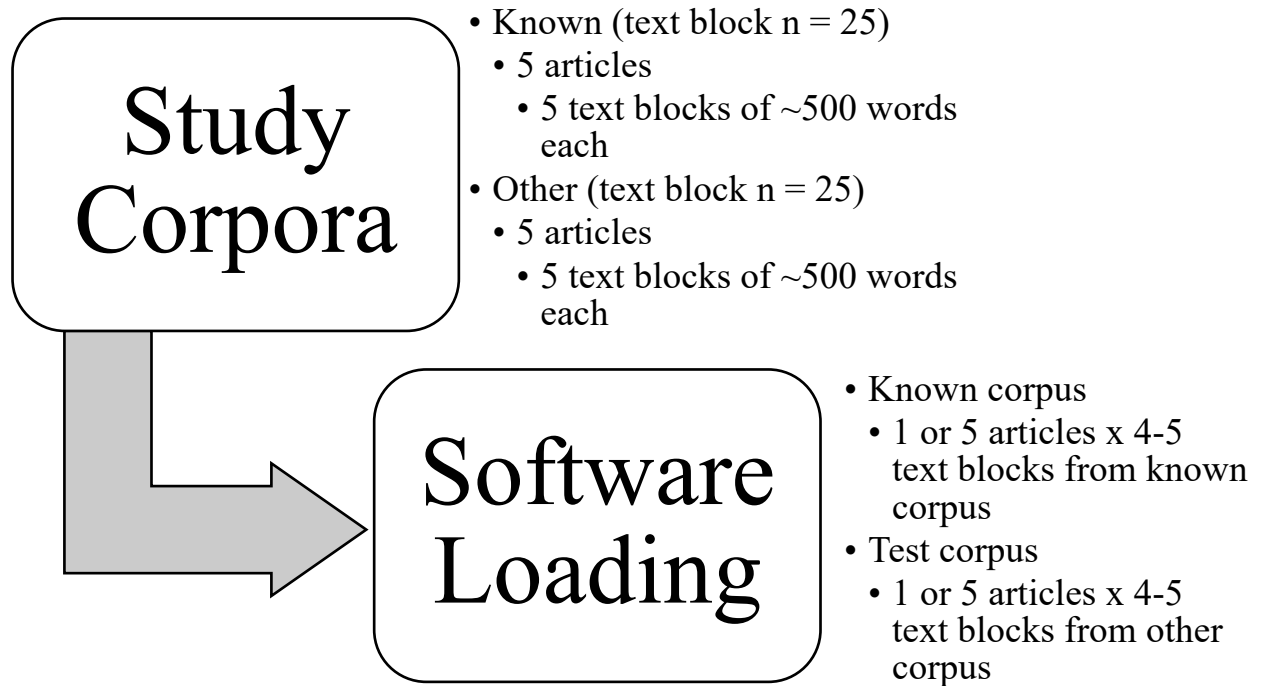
Study Corpora

• Known (text block n = 25)
  • 5 articles
    • 5 text blocks of ~500 words each
• Other (text block n = 25)
  • 5 articles
    • 5 text blocks of ~500 words each

Software Loading

• Known corpus
  • 1 or 5 articles x 4-5 text blocks from known corpus
• Test corpus
  • 1 or 5 articles x 4-5 text blocks from other corpus